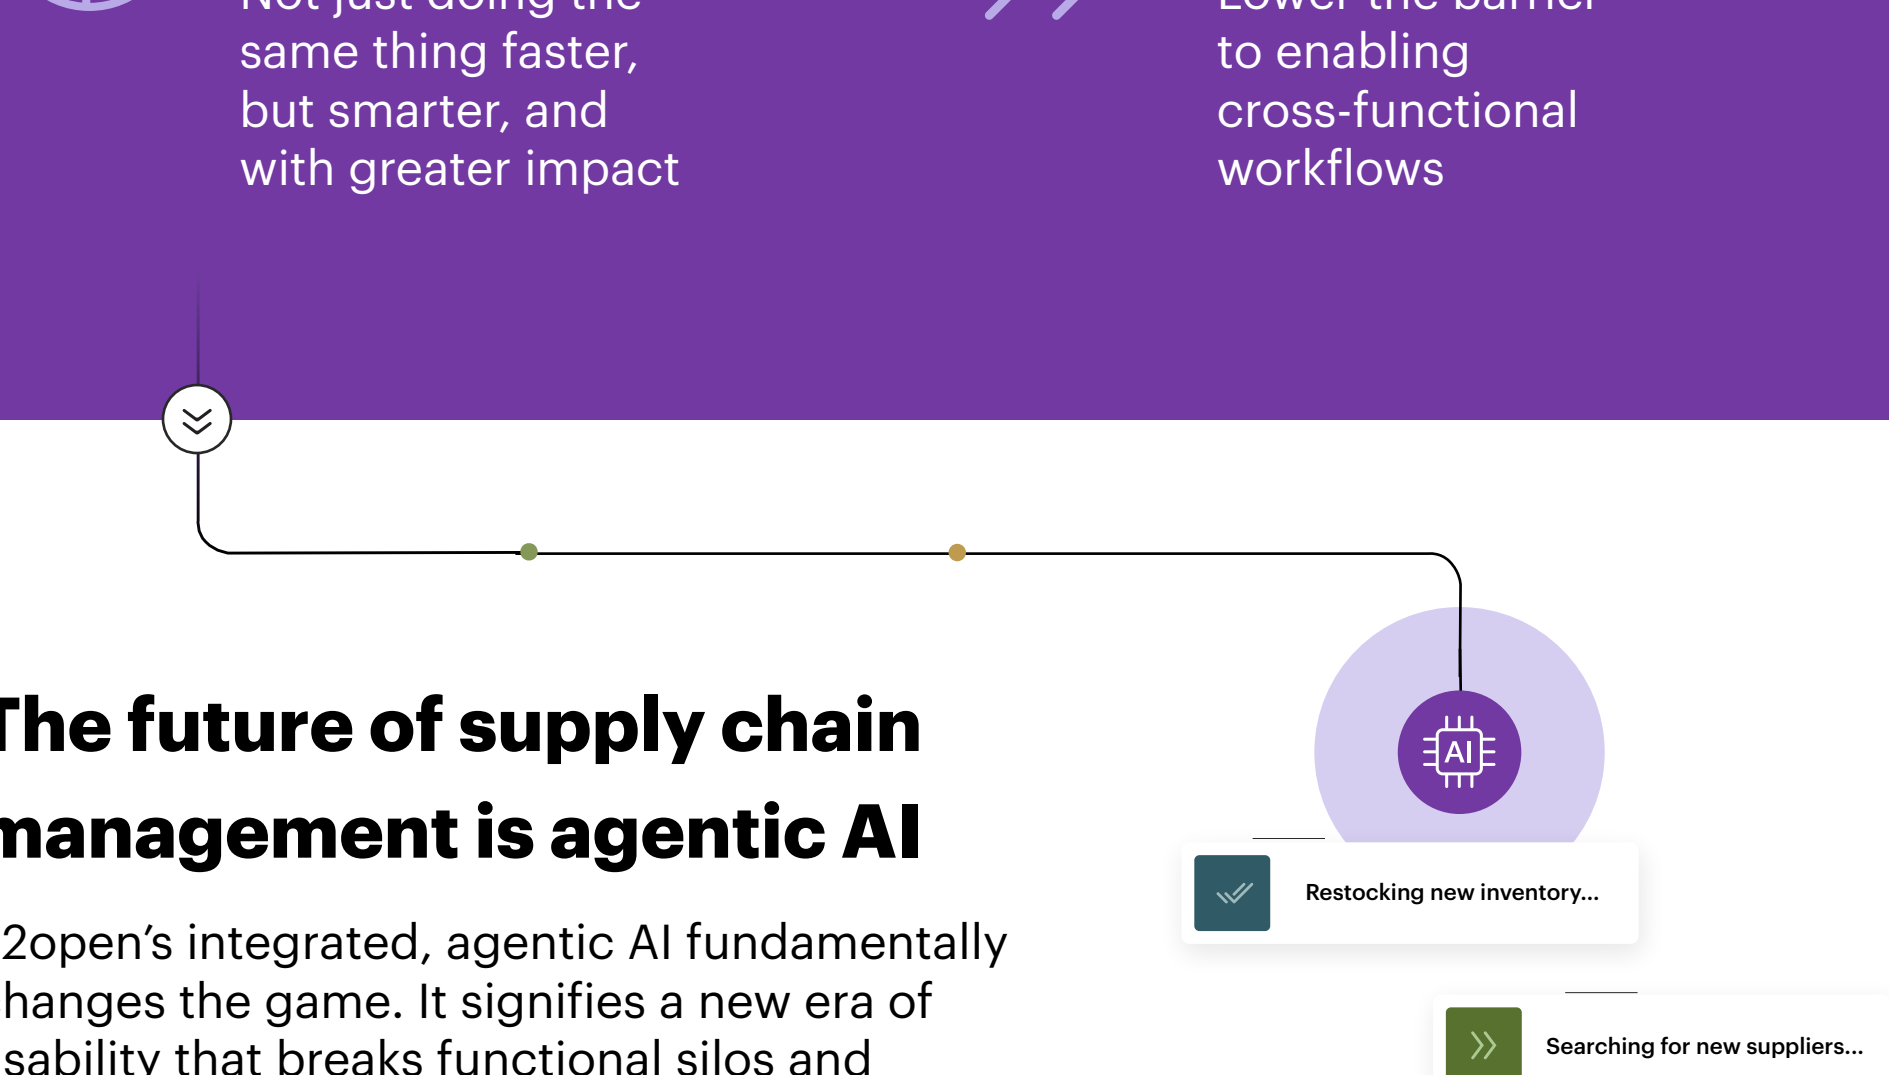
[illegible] same thing faster, but smarter, and with greater impact

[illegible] to enabling cross-functional workflows

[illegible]he future of supply chain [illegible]management is agentic AI

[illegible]2open’s integrated, agentic AI fundamentally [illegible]hanges the game. It signifies a new era of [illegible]sability that breaks functional silos and

AI

Restocking new inventory...

Searching for new suppliers...